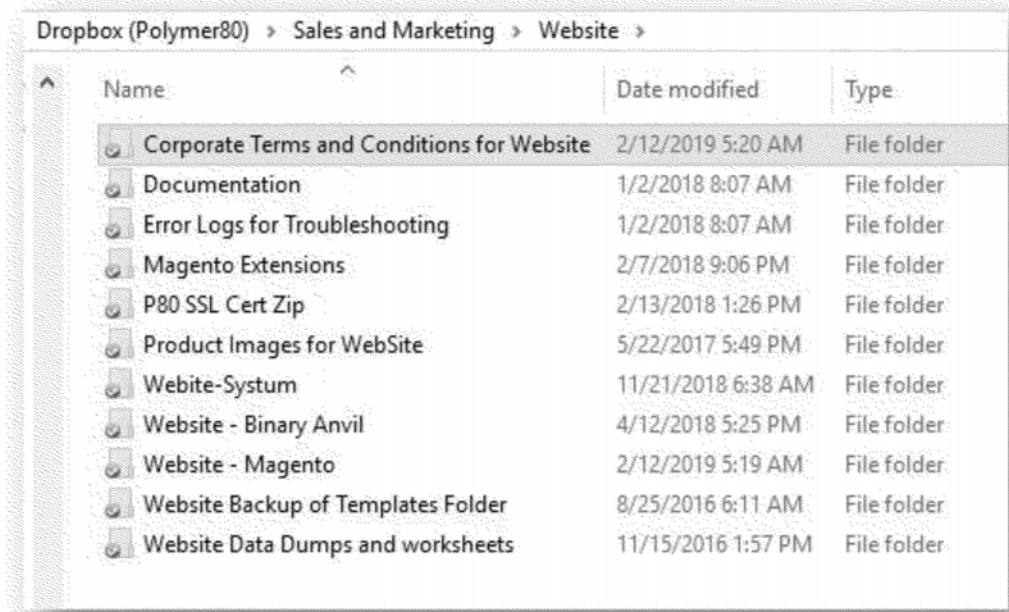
Dropbox (Polymer80) > Sales and Marketing > Website >

| Name | Date modified | Type |
|---|---|---|
| Corporate Terms and Conditions for Website | 2/12/2019 5:20 AM | File folder |
| Documentation | 1/2/2018 8:07 AM | File folder |
| Error Logs for Troubleshooting | 1/2/2018 8:07 AM | File folder |
| Magento Extensions | 2/7/2018 9:06 PM | File folder |
| P80 SSL Cert Zip | 2/13/2018 1:26 PM | File folder |
| Product Images for WebSite | 5/22/2017 5:49 PM | File folder |
| Webite-Systum | 11/21/2018 6:38 AM | File folder |
| Website - Binary Anvil | 4/12/2018 5:25 PM | File folder |
| Website - Magento | 2/12/2019 5:19 AM | File folder |
| Website Backup of Templates Folder | 8/25/2016 6:11 AM | File folder |
| Website Data Dumps and worksheets | 11/15/2016 1:57 PM | File folder |